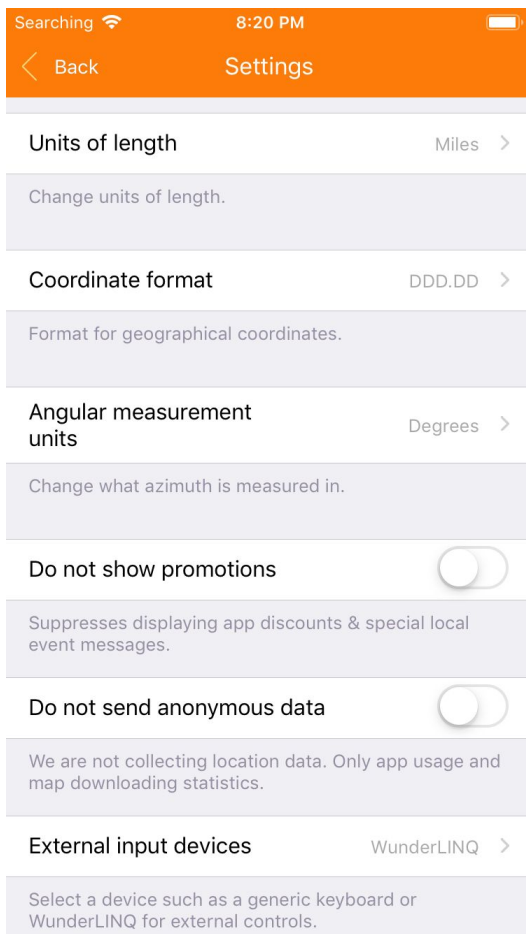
Searching 8:20 PM

Back Settings

Units of length Miles

Change units of length.

Coordinate format DDD.DD

Format for geographical coordinates.

Angular measurement units Degrees

Change what azimuth is measured in.

Do not show promotions

Suppresses displaying app discounts & special local event messages.

Do not send anonymous data

We are not collecting location data. Only app usage and map downloading statistics.

External input devices WunderLINQ

Select a device such as a generic keyboard or WunderLINQ for external controls.